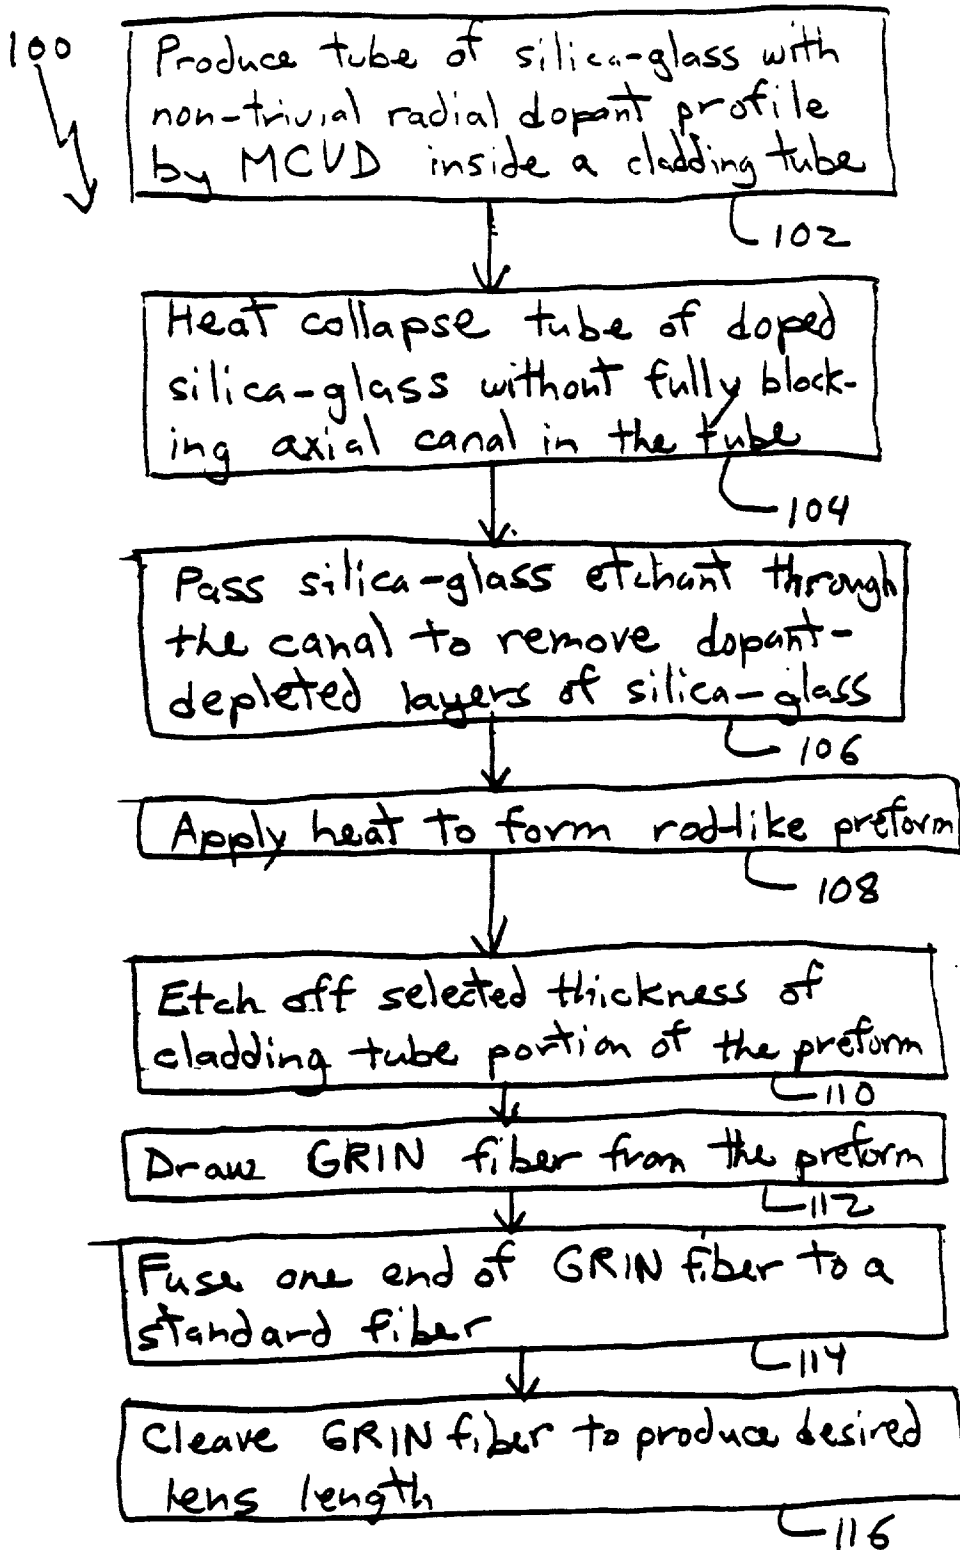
100

Produce tube of silica-glass with non-trivial radial dopant profile by MCVD inside a cladding tube

102

Heat collapse tube of doped silica-glass without fully blocking axial canal in the tube

104

Pass silica-glass etchant through the canal to remove dopant-depleted layers of silica-glass

106

Apply heat to form rod-like preform

108

Etch off selected thickness of cladding tube portion of the preform

110

Draw GRIN fiber from the preform

112

Fuse one end of GRIN fiber to a standard fiber

114

Cleave GRIN fiber to produce desired lens length

116